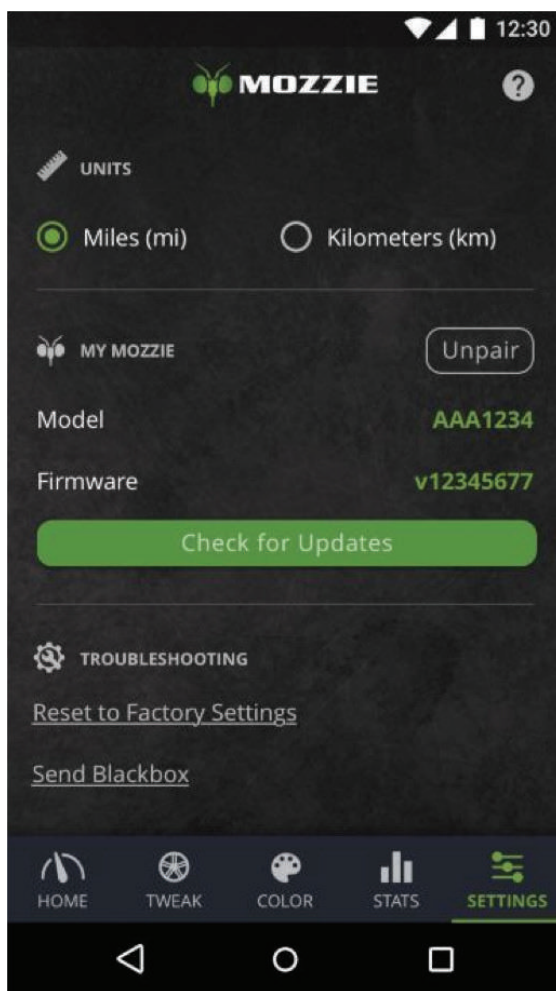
12:30

MOZZIE

?

UNITS

Miles (mi)

Kilometers (km)

MY MOZZIE

Unpair

Model AAA1234

Firmware v12345677

Check for Updates

TROUBLESHOOTING

Reset to Factory Settings

Send Blackbox

HOME TWEAK COLOR STATS SETTINGS